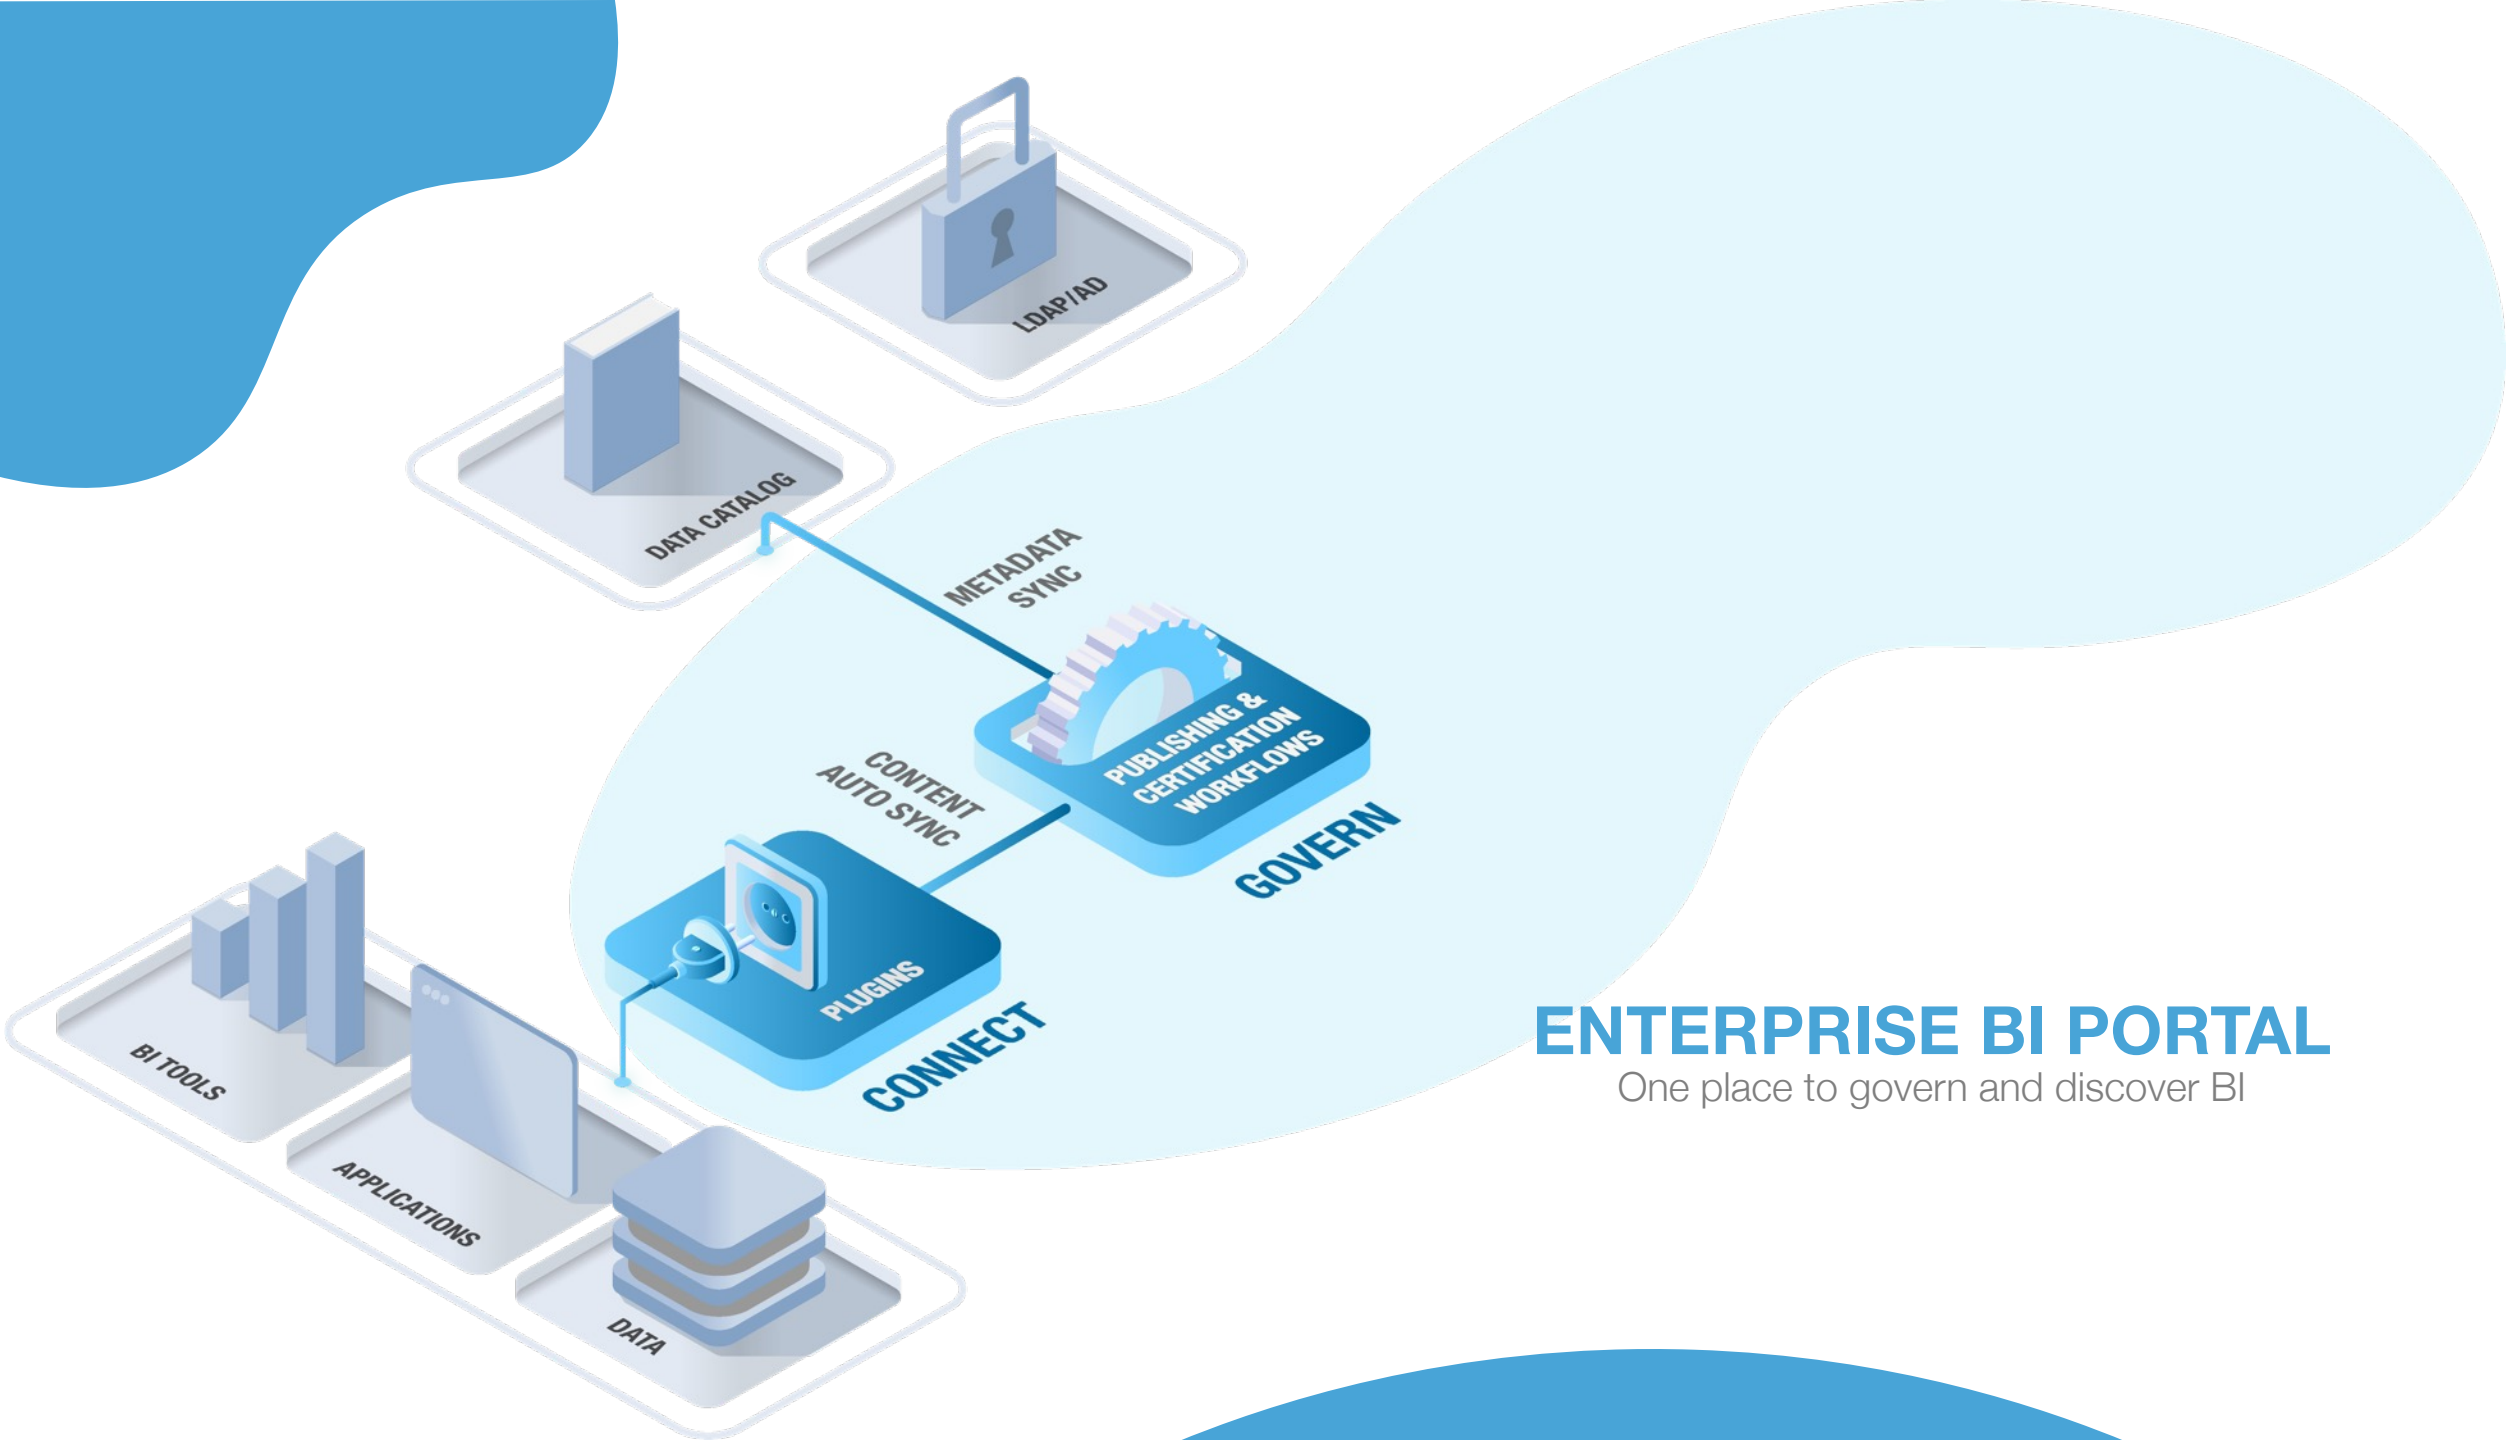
LDAP/AD

DATA CATALOG

METADATA SYNC

PUBLISHING & CERTIFICATION WORKFLOWS

GOVERN

CONTENT AUTO SYNC

PLUGINS

CONNECT

BI TOOLS

APPLICATIONS

DATA

ENTERPRISE BI PORTAL
One place to govern and discover BI